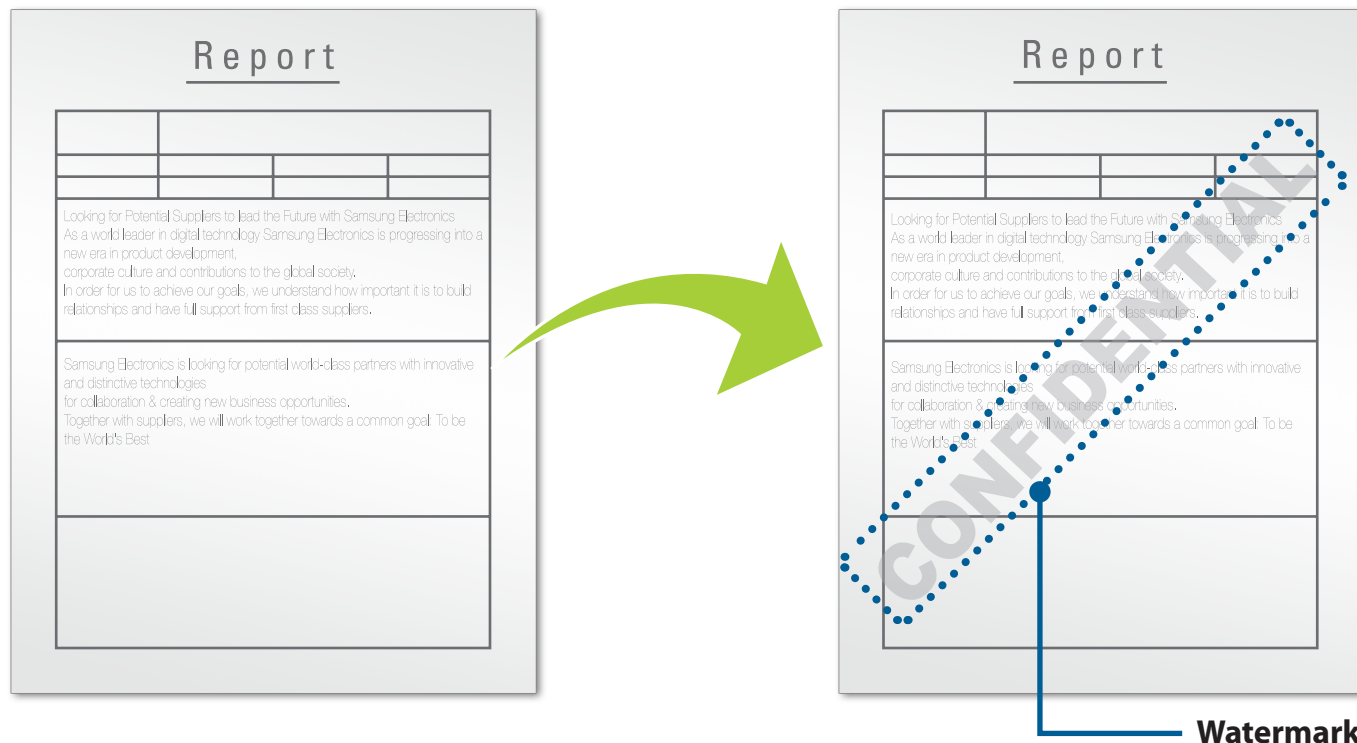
Report

Looking for Potential Suppliers to lead the Future with Samsung Electronics
As a world leader in digital technology Samsung Electronics is progressing into a new era in product development,
corporate culture and contributions to the global society.
In order for us to achieve our goals, we understand how important it is to build relationships and have full support from first class suppliers.

Samsung Electronics is looking for potential world-class partners with innovative and distinctive technologies
for collaboration & creating new business opportunities.
Together with suppliers, we will work together towards a common goal. To be the World's Best

Report

Looking for Potential Suppliers to lead the Future with Samsung Electronics
As a world leader in digital technology Samsung Electronics is progressing into a new era in product development,
corporate culture and contributions to the global society.
In order for us to achieve our goals, we understand how important it is to build relationships and have full support from first class suppliers.

Samsung Electronics is looking for potential world-class partners with innovative and distinctive technologies
for collaboration & creating new business opportunities.
Together with suppliers, we will work together towards a common goal. To be the World's Best

CONFIDENTIAL

Watermark